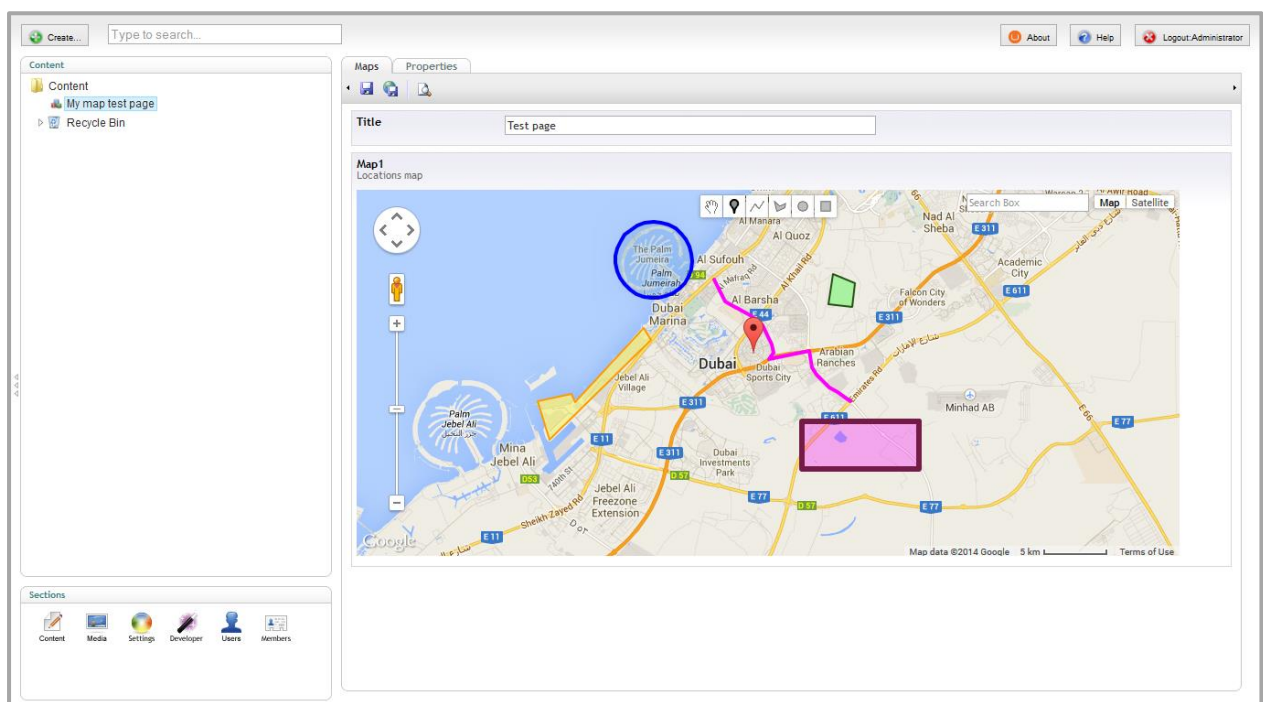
Create... Type to search...

About Help Logout:Administrator

Content

Content
My map test page
Recycle Bin

Maps Properties

Title Test page

Map1
Locations map

Search Box Map Satellite

The Palm Jumeira
Palm Jumeirah
Al Manara
Al Quoz
Nad Al Sheba
E 311
Al Sufouh
Al Barsha
E 44
Academic City
Falcon City of Wonders
E 611
Dubai Marina
E 311
Dubai
Dubai Sports City
Arabian Ranches
Jebel Ali Village
E 311
Minhad AB
Palm Jebel Ali
E 11
E 611
E 77
Mina Jebel Ali
E 311
Dubai Investments Park
D 53
D 57
Jebel Ali Freezone Extension
E 77
D 57
E 77
Sheikh Zayed Rd
E 11
E 66

Google
Map data ©2014 Google 5 km Terms of Use

Sections

Content Media Settings Developer Users Members